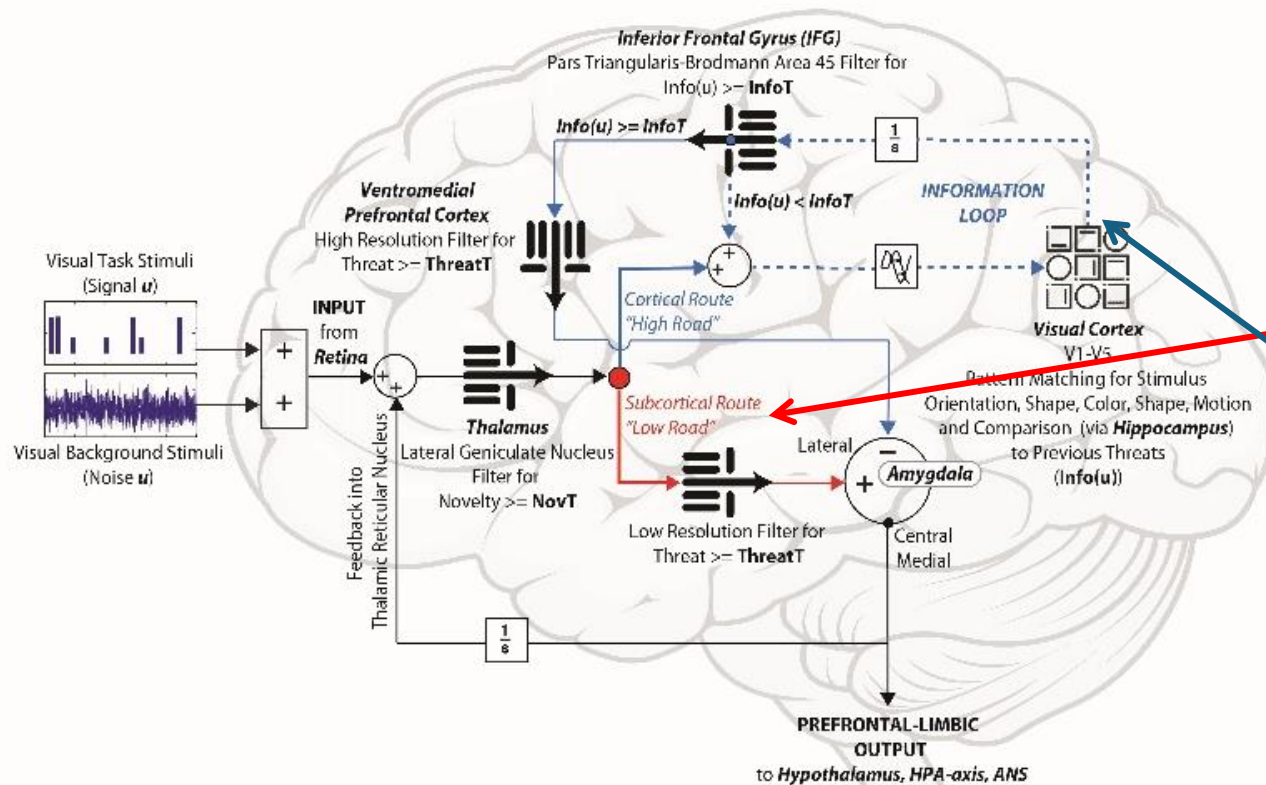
Inferior Frontal Gyrus (IFG)
Pars Triangularis-Brodmann Area 45 Filter for Info(u) >= InfoT

Info(u) >= InfoT

$\frac{1}{s}$

Info(u) < InfoT

INFORMATION LOOP

Ventromedial Prefrontal Cortex
High Resolution Filter for Threat >= ThreatT

Visual Task Stimuli
(Signal u)

Visual Background Stimuli
(Noise u)

INPUT from Retina

+
+

+
+

Cortical Route
"High Road"

+
+

Visual Cortex
V1-V5
Pattern Matching for Stimulus Orientation, Shape, Color, Shape, Motion and Comparison (via Hippocampus) to Previous Threats
(Info(u))

Thalamus
Lateral Geniculate Nucleus Filter for Novelty >= NovT

Subcortical Route
"Low Road"

Lateral

−
+
Amygdala

Central
Medial

Low Resolution Filter for Threat >= ThreatT

Feedback into Thalamic Reticular Nucleus

$\frac{1}{s}$

PREFRONTAL-LIMBIC OUTPUT
to Hypothalamus, HPA-axis, ANS